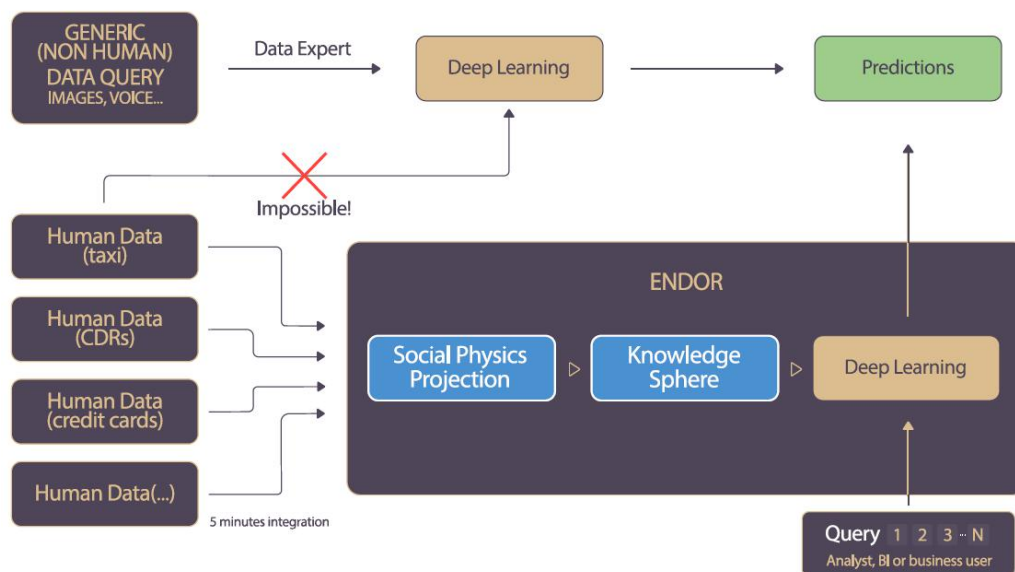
GENERIC
(NON HUMAN)
DATA QUERY
IMAGES, VOICE...

Data Expert

Deep Learning

Predictions

Impossible!

Human Data
(taxi)

Human Data
(CDRs)

Human Data
(credit cards)

Human Data(...)

5 minutes integration

ENDOR

Social Physics
Projection

Knowledge
Sphere

Deep Learning

Query 1 2 3 ... N
Analyst, BI or business user